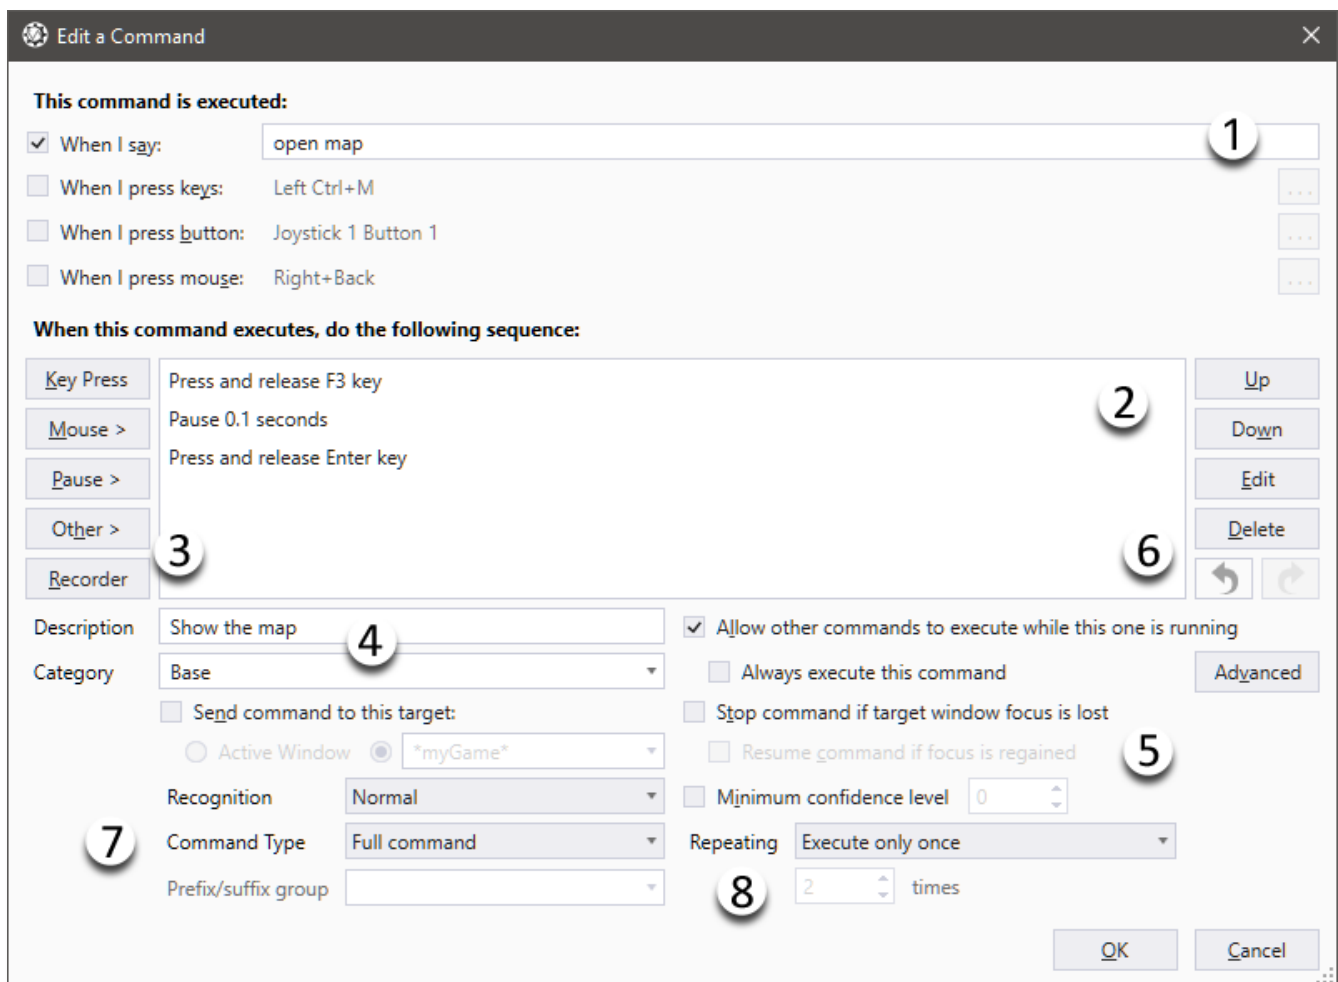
Edit a Command

This command is executed:

When I say: open map
1
When I press keys: Left Ctrl+M ...
When I press button: Joystick 1 Button 1 ...
When I press mouse: Right+Back ...

When this command executes, do the following sequence:

Key Press
Mouse >
Pause >
Other >
Recorder
3

Press and release F3 key
Pause 0.1 seconds
Press and release Enter key
2
6

Up
Down
Edit
Delete

Description Show the map 4
Category Base
Send command to this target:
Active Window *myGame*
Recognition Normal
Command Type Full command
Prefix/suffix group
7

Allow other commands to execute while this one is running
Always execute this command
Advanced
Stop command if target window focus is lost
Resume command if focus is regained
5
Minimum confidence level 0
Repeating Execute only once
8
2 times

OK
Cancel